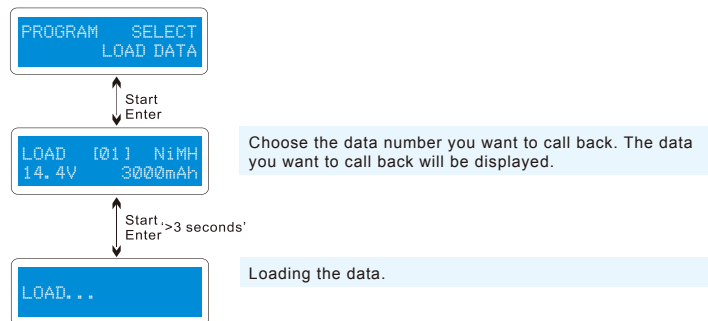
PROGRAM SELECT
LOAD DATA

Start
Enter

LOAD [01] NiMH
14.4V 3000mAh

Choose the data number you want to call back. The data you want to call back will be displayed.

Start
Enter
'>3 seconds'

LOAD...

Loading the data.